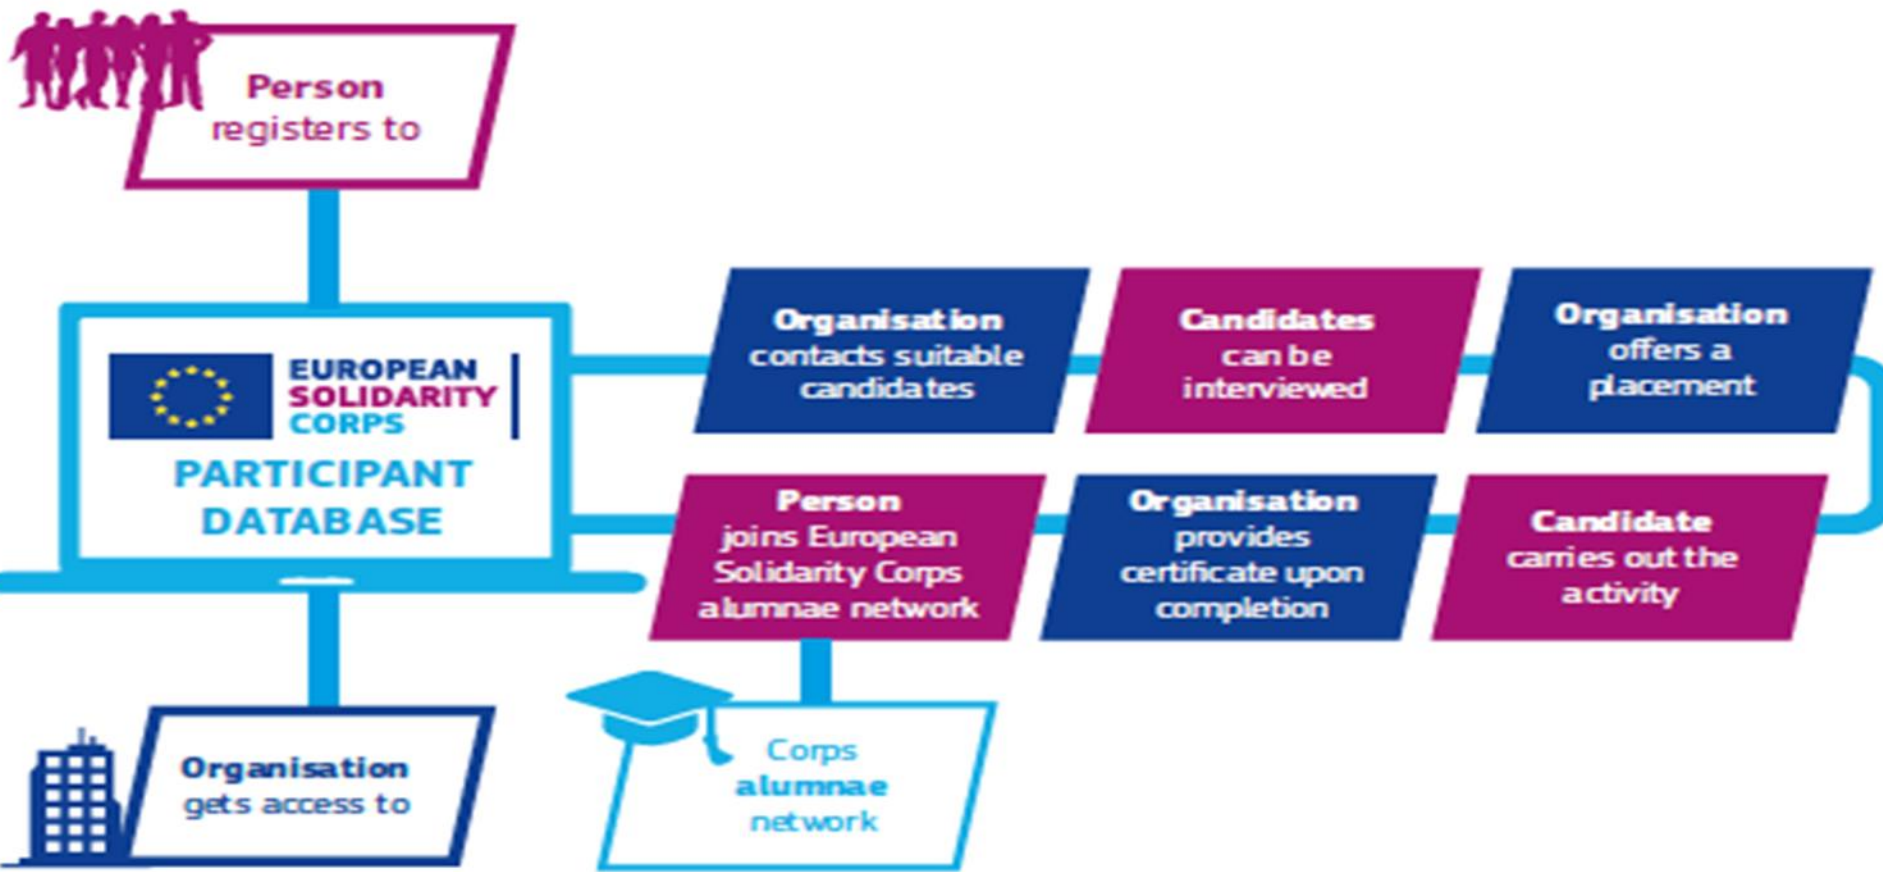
Person registers to

EUROPEAN SOLIDARITY CORPS

PARTICIPANT DATABASE

Organisation contacts suitable candidates

Candidates can be interviewed

Organisation offers a placement

Candidate carries out the activity

Organisation provides certificate upon completion

Person joins European Solidarity Corps alumnae network

Organisation gets access to

Corps alumnae network